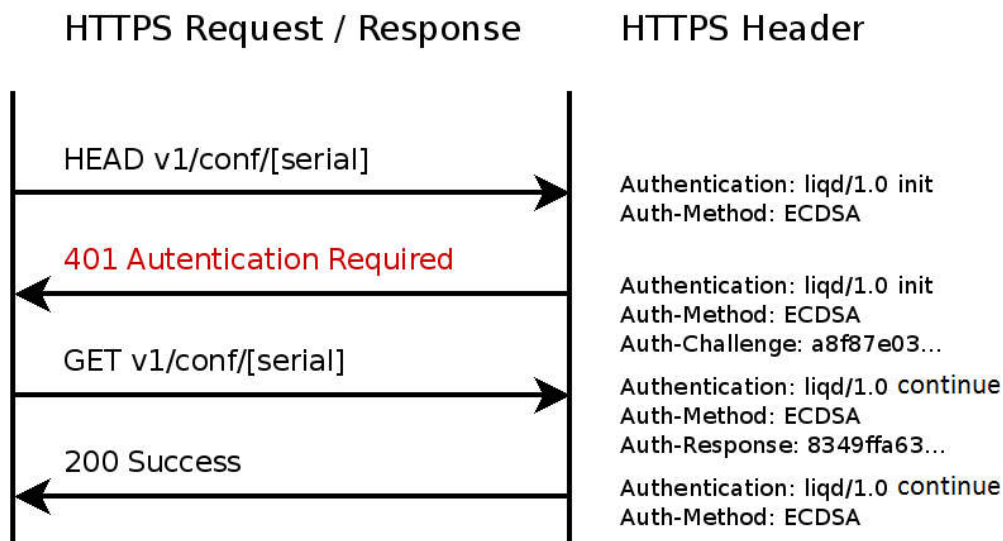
HTTPS Request / Response

HTTPS Header

HEAD v1/conf/[serial]

Authentication: liqd/1.0 init
Auth-Method: ECDSA

401 Autentication Required

Authentication: liqd/1.0 init
Auth-Method: ECDSA
Auth-Challenge: a8f87e03...

GET v1/conf/[serial]

Authentication: liqd/1.0 continue
Auth-Method: ECDSA
Auth-Response: 8349ffa63...

200 Success

Authentication: liqd/1.0 continue
Auth-Method: ECDSA